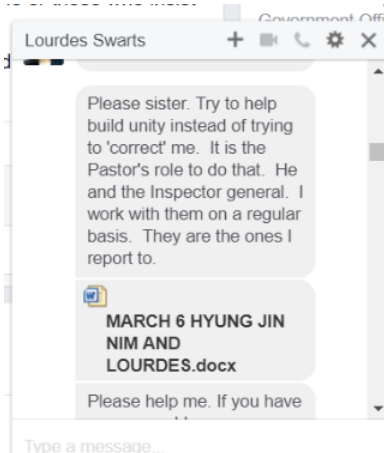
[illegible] Government Offi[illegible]

Lourdes Swarts

Please sister. Try to help build unity instead of trying to 'correct' me. It is the Pastor's role to do that. He and the Inspector general. I work with them on a regular basis. They are the ones I report to.

MARCH 6 HYUNG JIN NIM AND LOURDES.docx

Please help me. If you have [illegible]

Type a message...